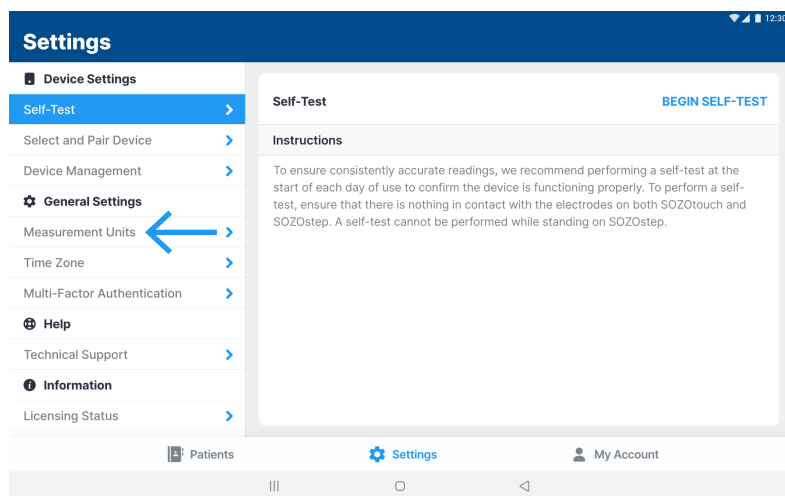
12:30

Settings

Device Settings

Self-Test

Select and Pair Device

Device Management

General Settings

Measurement Units

Time Zone

Multi-Factor Authentication

Help

Technical Support

Information

Licensing Status

Self-Test

BEGIN SELF-TEST

Instructions

To ensure consistently accurate readings, we recommend performing a self-test at the start of each day of use to confirm the device is functioning properly. To perform a self-test, ensure that there is nothing in contact with the electrodes on both SOZOtouch and SOZOstep. A self-test cannot be performed while standing on SOZOstep.

Patients

Settings

My Account